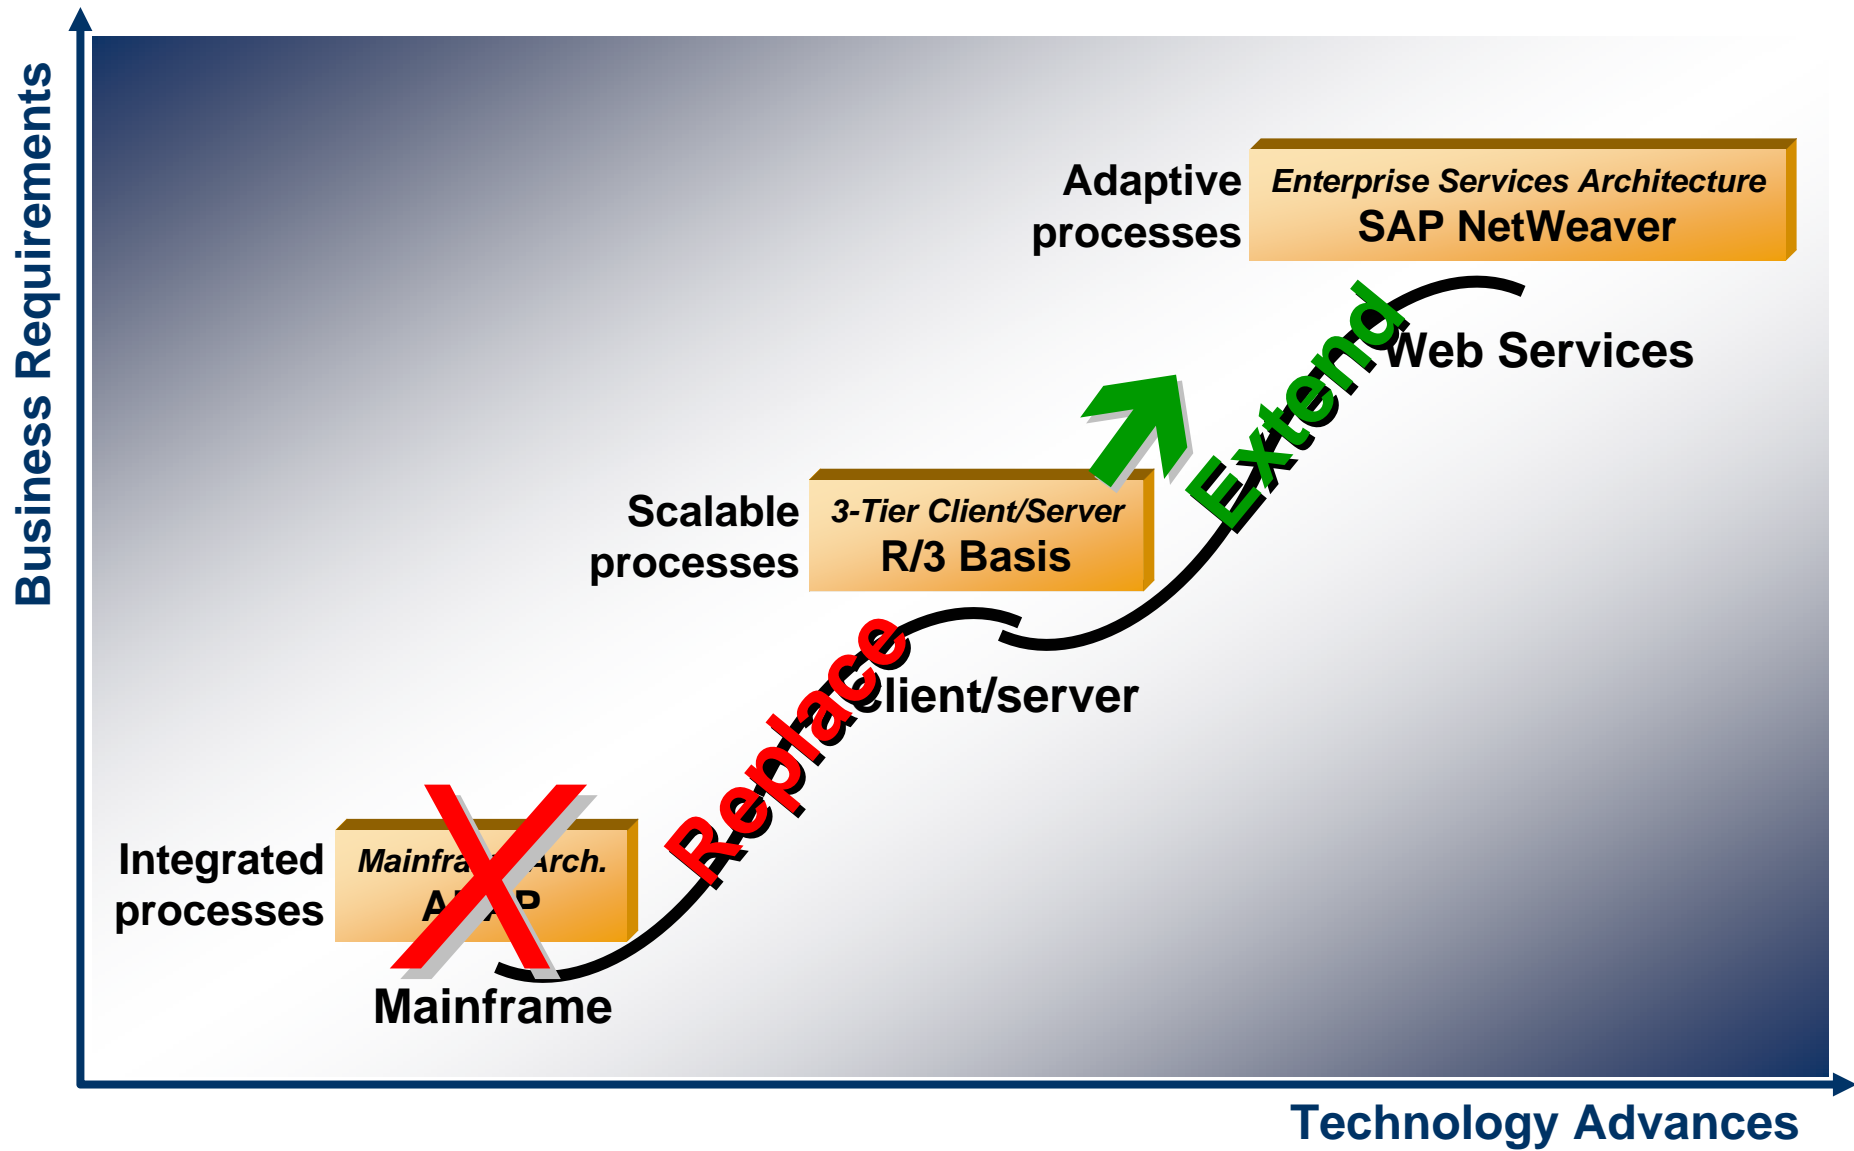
Business Requirements

Adaptive processes

Enterprise Services Architecture
SAP NetWeaver

Web Services

Extend

Scalable processes

3-Tier Client/Server
R/3 Basis

Replace

Client/server

Integrated processes

Mainfra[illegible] Arch.
A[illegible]P

Mainframe

Technology Advances